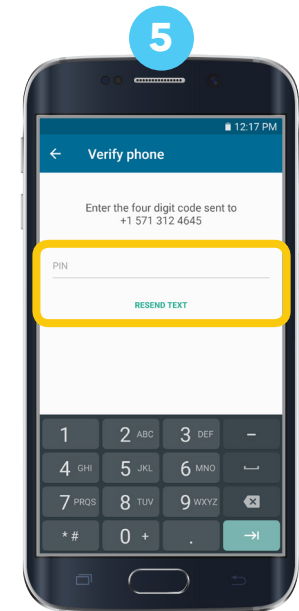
5

12:17 PM

← Verify phone

Enter the four digit code sent to +1 571 312 4645

PIN

RESEND TEXT

| 1 | 2 ABC | 3 DEF | – |
|---|---|---|---|
| 4 GHI | 5 JKL | 6 MNO | ⌴ |
| 7 PRQS | 8 TUV | 9 WXYZ | ⌫ |
| * # | 0 + | . | →| |